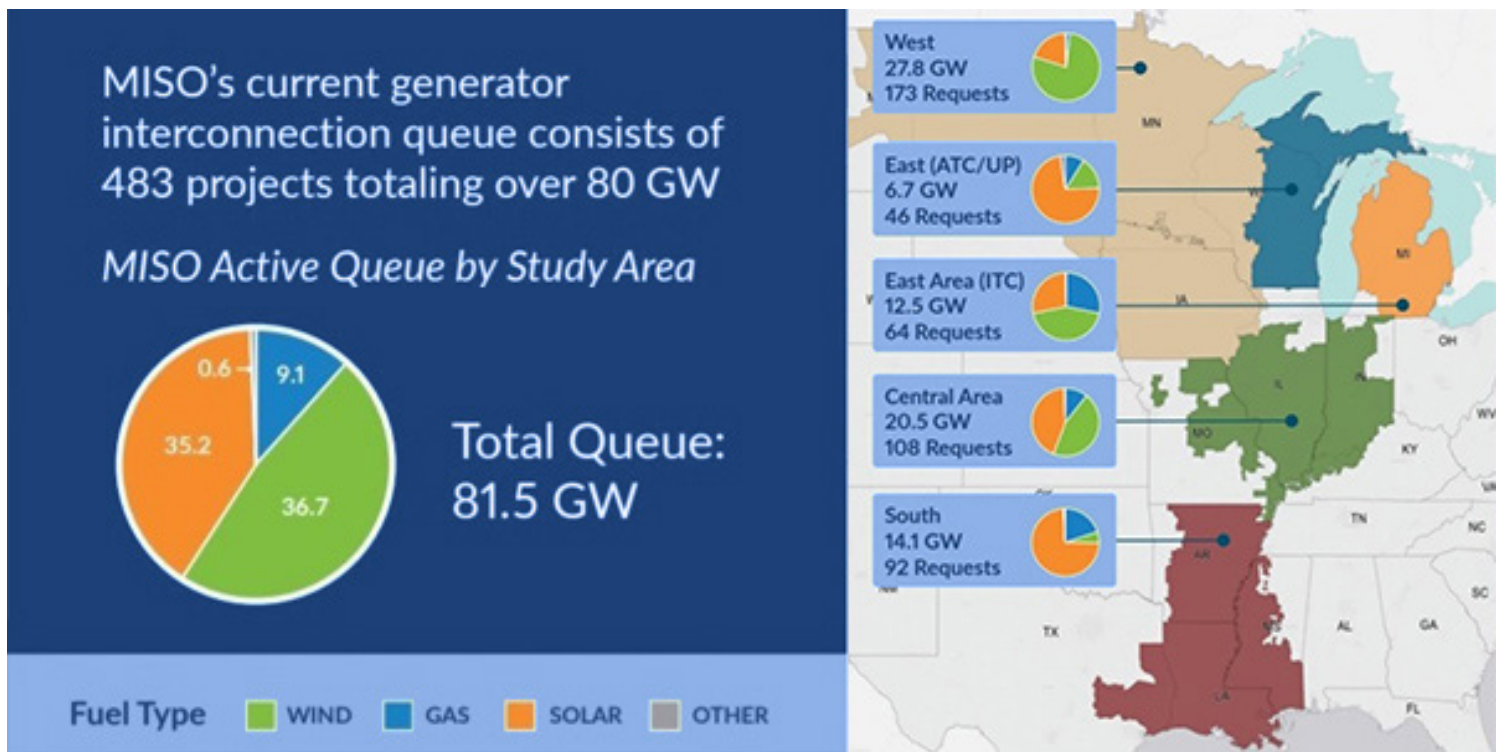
MISO's current generator interconnection queue consists of 483 projects totaling over 80 GW

MISO Active Queue by Study Area

0.6
9.1
35.2
36.7

Total Queue:
81.5 GW

Fuel Type WIND GAS SOLAR OTHER

West
27.8 GW
173 Requests

East (ATC/UP)
6.7 GW
46 Requests

East Area (ITC)
12.5 GW
64 Requests

Central Area
20.5 GW
108 Requests

South
14.1 GW
92 Requests

MN
WI
MI
IA
OH
IL
IN
MO
KY
WV
TN
NC
AR
SC
TX
MS
AL
GA
LA
FL